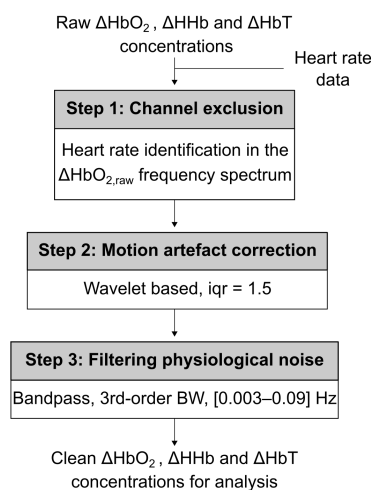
Raw $\Delta HbO_2$ , $\Delta HHb$ and $\Delta HbT$ concentrations

Heart rate data

Step 1: Channel exclusion

Heart rate identification in the $\Delta HbO_{2,raw}$ frequency spectrum

Step 2: Motion artefact correction

Wavelet based, iqr = 1.5

Step 3: Filtering physiological noise

Bandpass, 3rd-order BW, [0.003–0.09] Hz

Clean $\Delta HbO_2$ , $\Delta HHb$ and $\Delta HbT$ concentrations for analysis